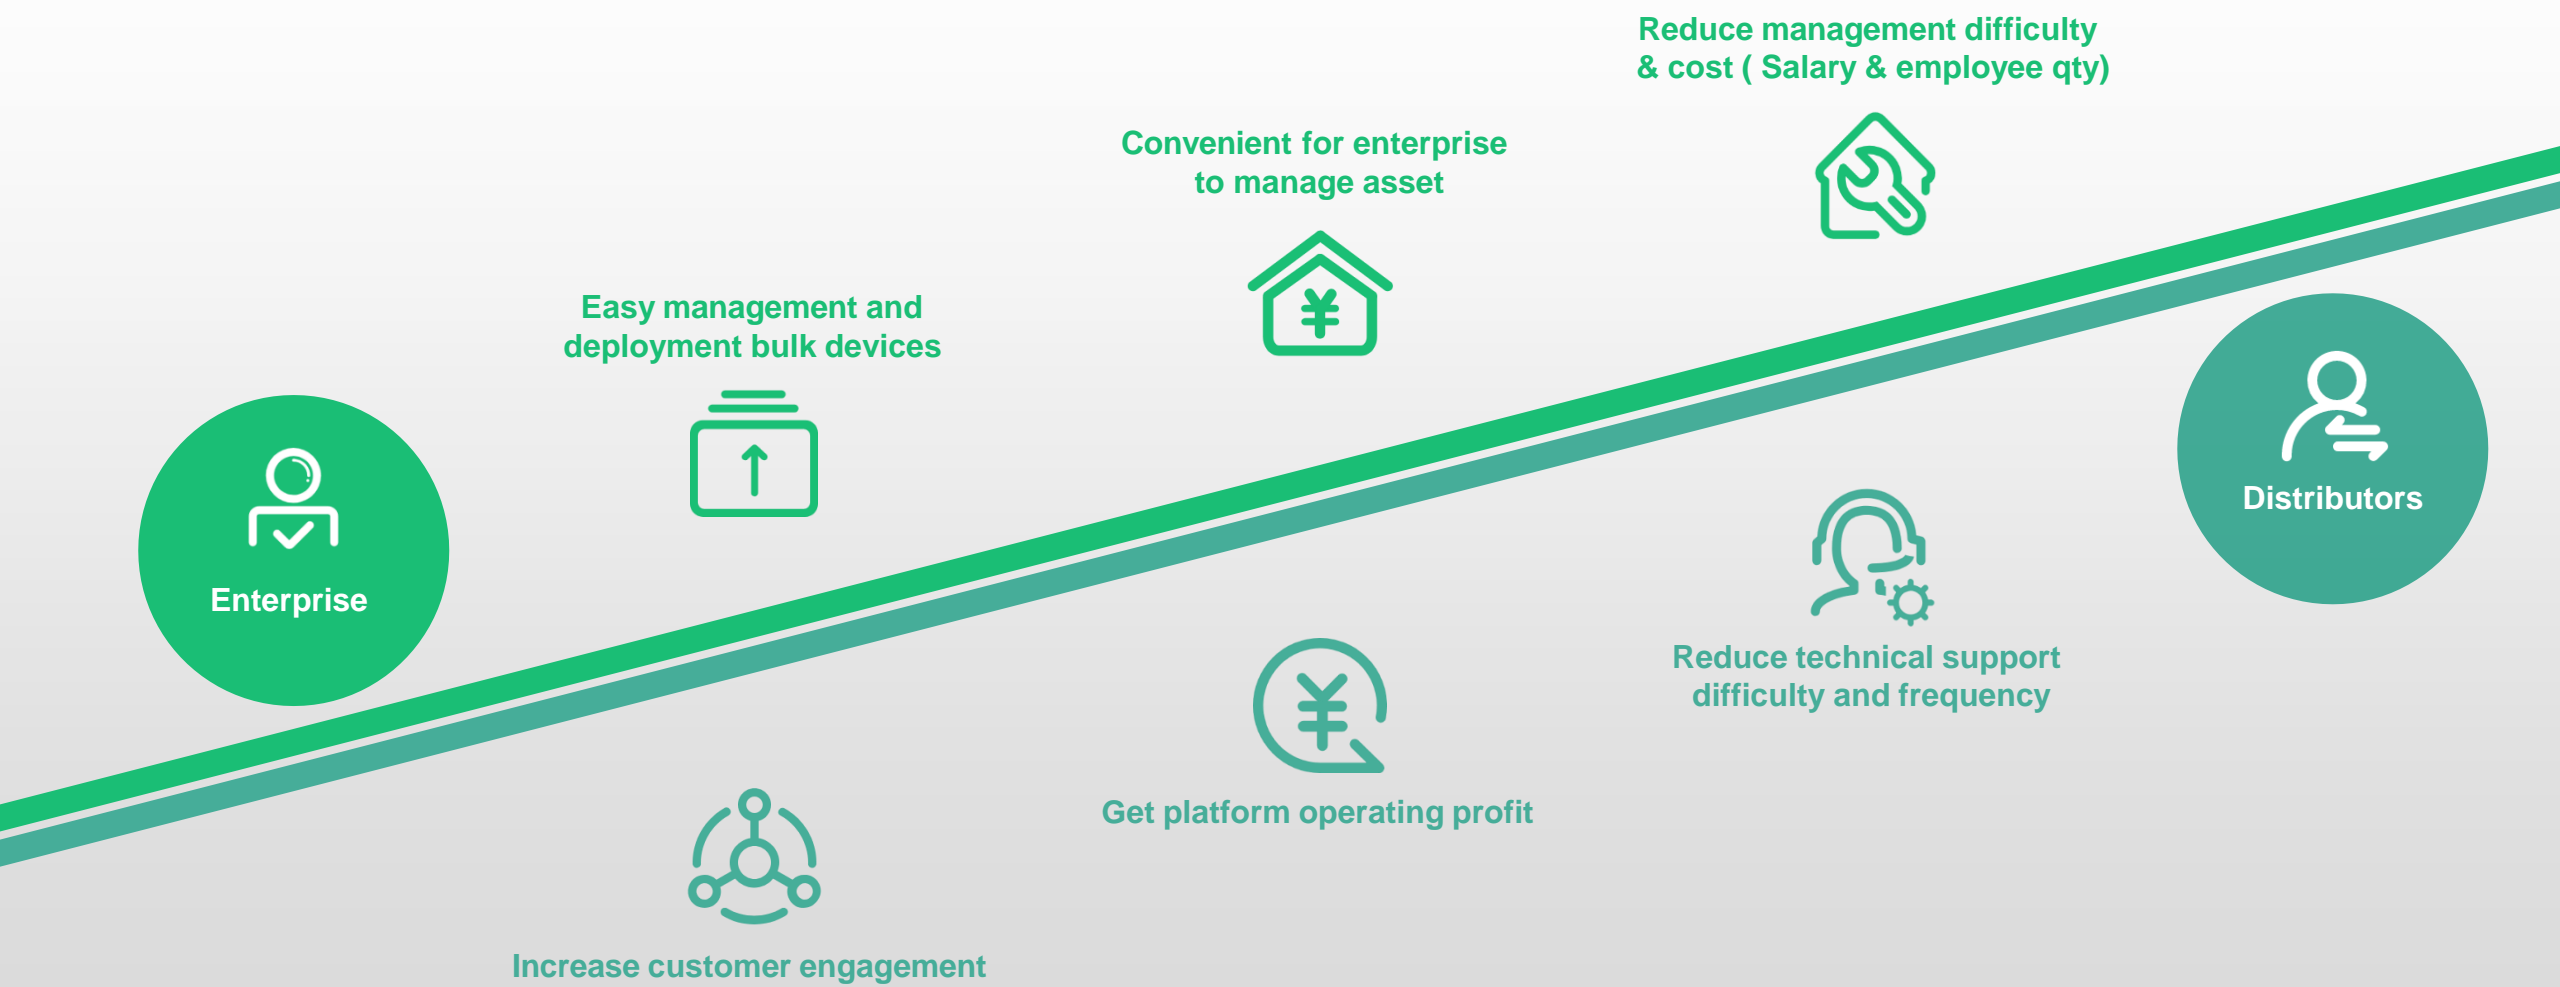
Reduce management difficulty & cost ( Salary & employee qty)

Convenient for enterprise to manage asset

Easy management and deployment bulk devices

Enterprise

Distributors

Reduce technical support difficulty and frequency

Get platform operating profit

Increase customer engagement